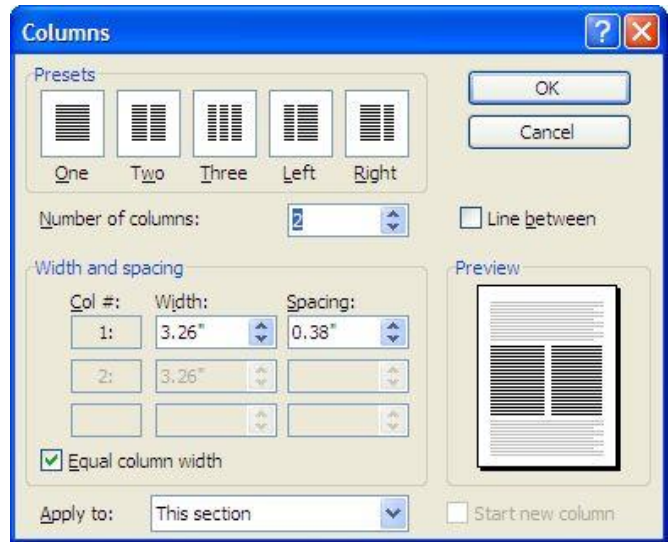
Columns

Presets

One Two Three Left Right

OK

Cancel

Number of columns: 2

Line between

Width and spacing

Col #: Width: Spacing:

1: 3.26" 0.38"

2: 3.26"

Equal column width

Preview

Apply to: This section

Start new column